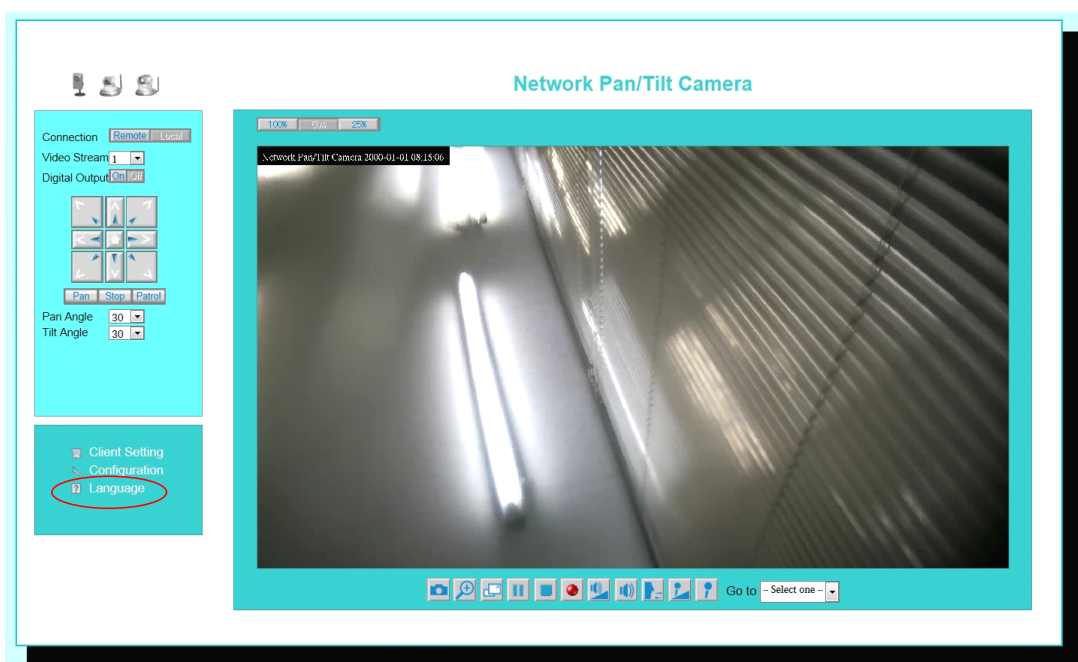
Network Pan/Tilt Camera

Connection Remote Local
Video Stream 1
Digital Output On Off

Pan Stop Patrol
Pan Angle 30
Tilt Angle 30

Client Setting
Configuration
Language

100% 50% 25%

Network Pan/Tilt Camera 2000-01-01 08:15:06

Go to -- Select one --